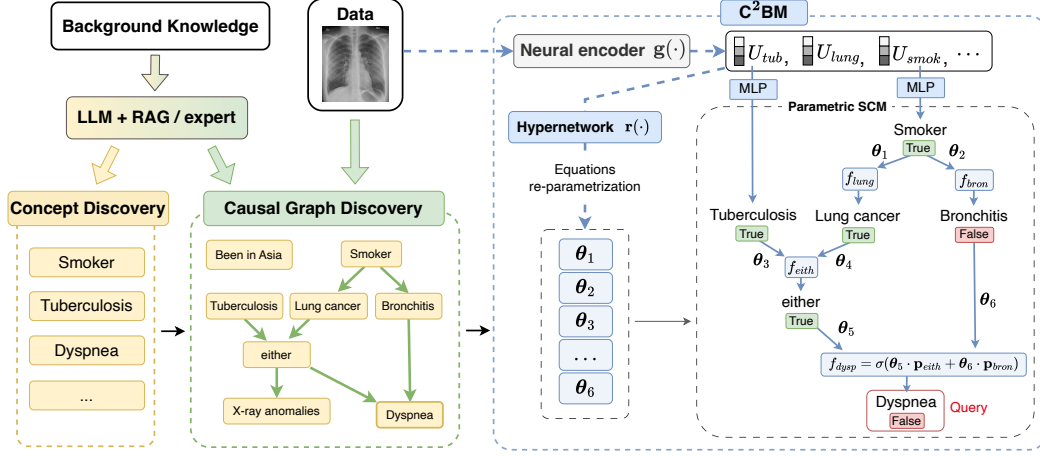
Background Knowledge

Data

LLM + RAG / expert

Concept Discovery

Smoker

Tuberculosis

Dyspnea

...

Causal Graph Discovery

Been in Asia

Smoker

Tuberculosis

Lung cancer

Bronchitis

either

X-ray anomalies

Dyspnea

$C^2$BM

Neural encoder $\mathbf{g}(\cdot)$

$U_{tub}$, $U_{lung}$, $U_{smok}$, $\cdots$

MLP

MLP

Hypernetwork $\mathbf{r}(\cdot)$

Equations re-parametrization

$\boldsymbol{\theta}_1$

$\boldsymbol{\theta}_2$

$\boldsymbol{\theta}_3$

$\ldots$

$\boldsymbol{\theta}_6$

Parametric SCM

Smoker

True

$\boldsymbol{\theta}_1$

$\boldsymbol{\theta}_2$

$f_{lung}$

$f_{bron}$

Tuberculosis

True

Lung cancer

True

Bronchitis

False

$\boldsymbol{\theta}_3$

$f_{eith}$

$\boldsymbol{\theta}_4$

either

True

$\boldsymbol{\theta}_6$

$\boldsymbol{\theta}_5$

$f_{dysp} = \sigma(\boldsymbol{\theta}_5 \cdot \mathbf{p}_{eith} + \boldsymbol{\theta}_6 \cdot \mathbf{p}_{bron})$

Dyspnea

False

Query